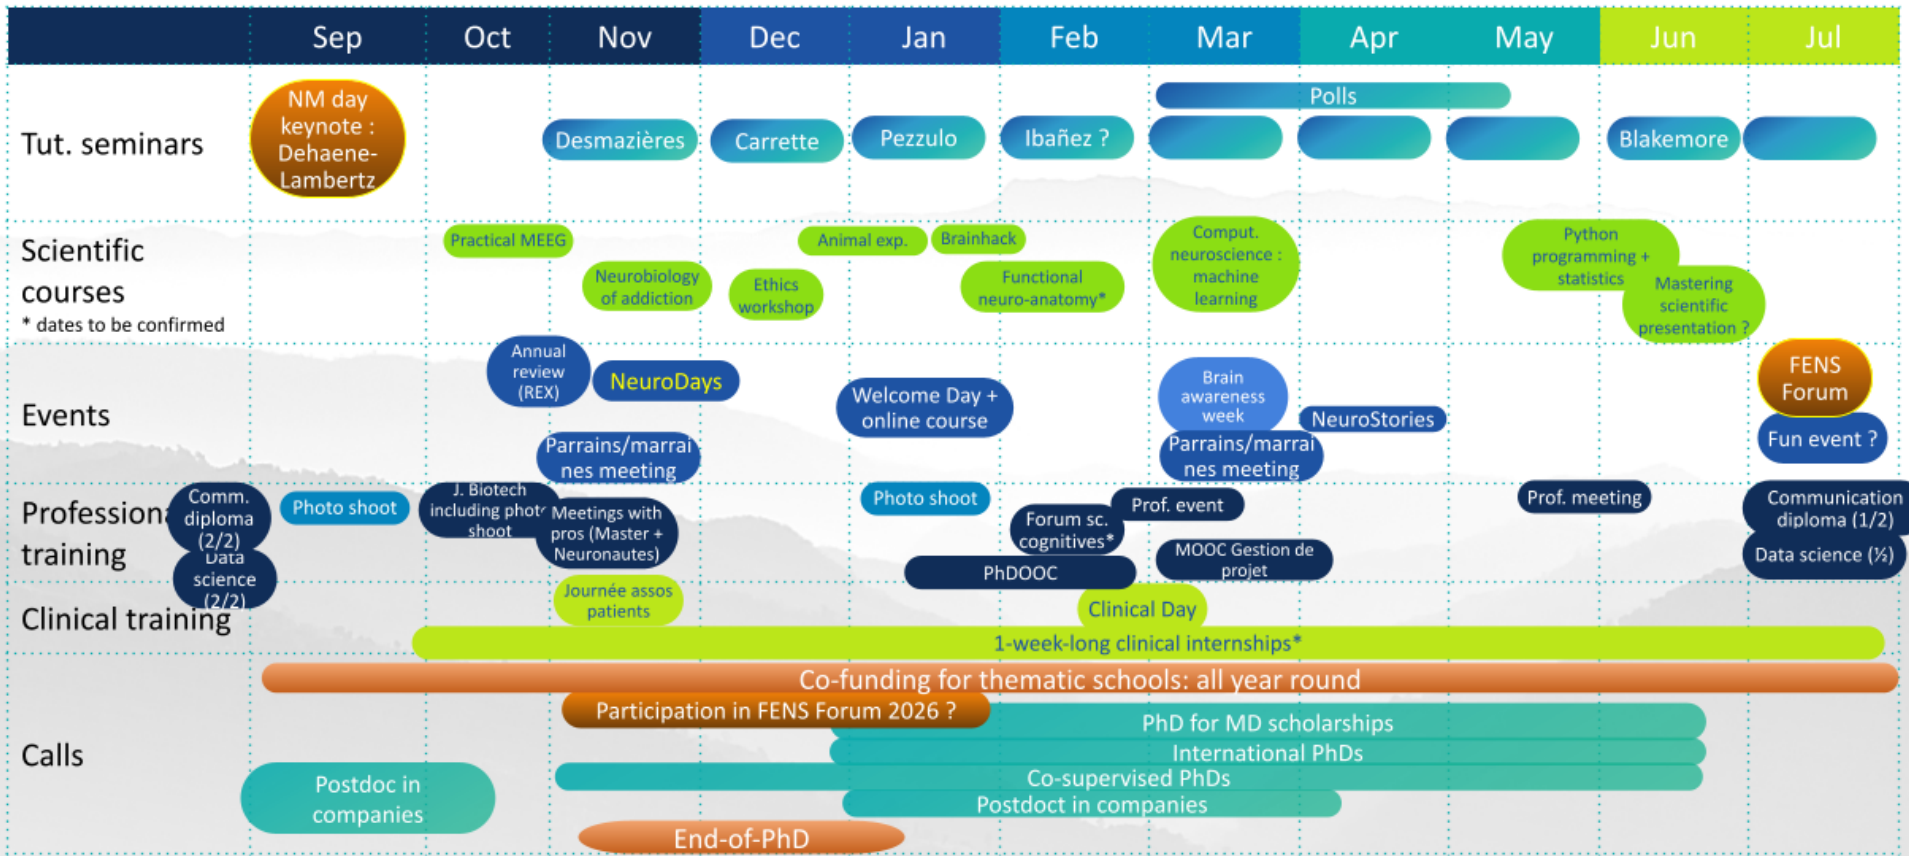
| Sep | Oct | Nov | Dec | Jan | Feb | Mar | Apr | May | Jun | Jul |
|---|---|---|---|---|---|---|---|---|---|---|

Tut. seminars

NM day keynote : Dehaene-Lambertz

Desmazières Carrette Pezzulo Ibañez ? Polls Blakemore

Scientific courses
* dates to be confirmed

Practical MEEG Neurobiology of addiction Ethics workshop Animal exp. Brainhack Functional neuro-anatomy* Comput. neuroscience : machine learning Python programming + statistics Mastering scientific presentation ?

Events

Annual review (REX) NeuroDays Parrains/marraines meeting Welcome Day + online course Brain awareness week NeuroStories Parrains/marraines meeting FENS Forum Fun event ?

Profession training

Comm. diploma (2/2) Data science (2/2) Photo shoot J. Biotech including phot shoot Meetings with pros (Master + Neuronautes) Photo shoot Forum sc. cognitives* Prof. event PhDOOC MOOC Gestion de projet Prof. meeting Communication diploma (1/2) Data science (½)

Clinical training

Journée assos patients Clinical Day 1-week-long clinical internships*

Calls

Co-funding for thematic schools: all year round
Participation in FENS Forum 2026 ?
PhD for MD scholarships
International PhDs
Co-supervised PhDs
Postdoct in companies
Postdoc in companies
End-of-PhD